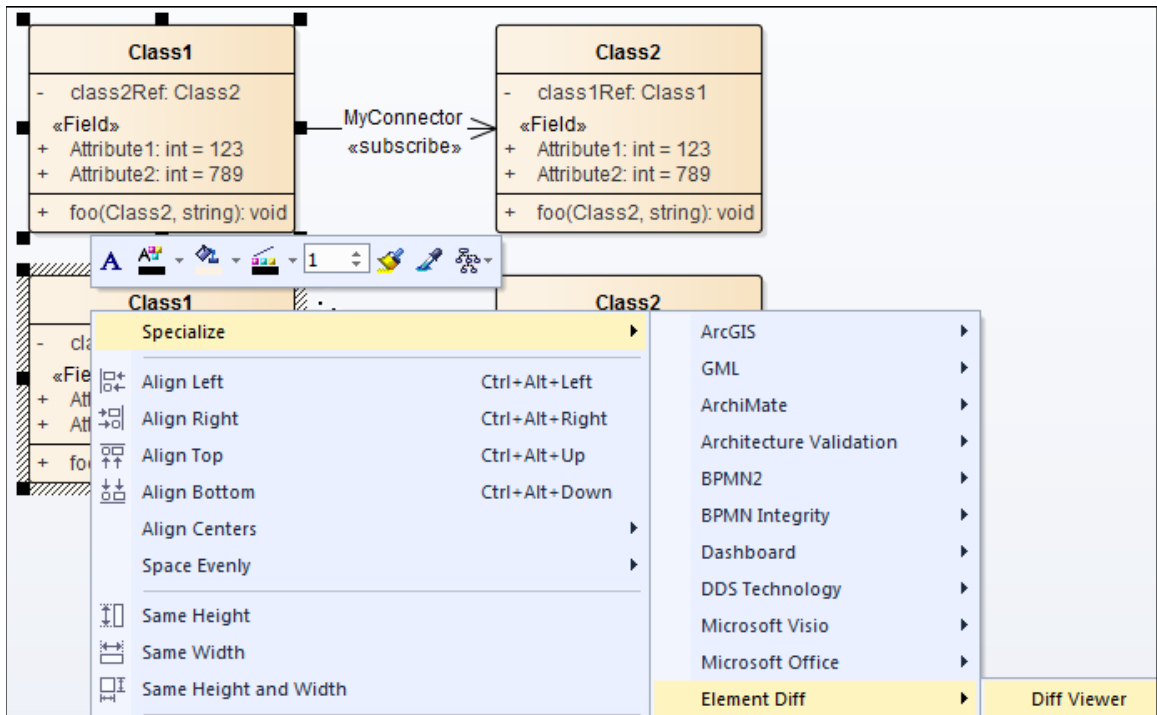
Class1

- class2Ref: Class2

«Field»
+ Attribute1: int = 123
+ Attribute2: int = 789

+ foo(Class2, string): void

MyConnector
«subscribe»

Class2

- class1Ref: Class1

«Field»
+ Attribute1: int = 123
+ Attribute2: int = 789

+ foo(Class2, string): void

1

Class1

- cla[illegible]

«Fie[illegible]
+ Att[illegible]
+ Att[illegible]

+ foo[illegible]

Class2

Specialize
Align Left Ctrl+Alt+Left
Align Right Ctrl+Alt+Right
Align Top Ctrl+Alt+Up
Align Bottom Ctrl+Alt+Down
Align Centers
Space Evenly
Same Height
Same Width
Same Height and Width

ArcGIS
GML
ArchiMate
Architecture Validation
BPMN2
BPMN Integrity
Dashboard
DDS Technology
Microsoft Visio
Microsoft Office
Element Diff

Diff Viewer